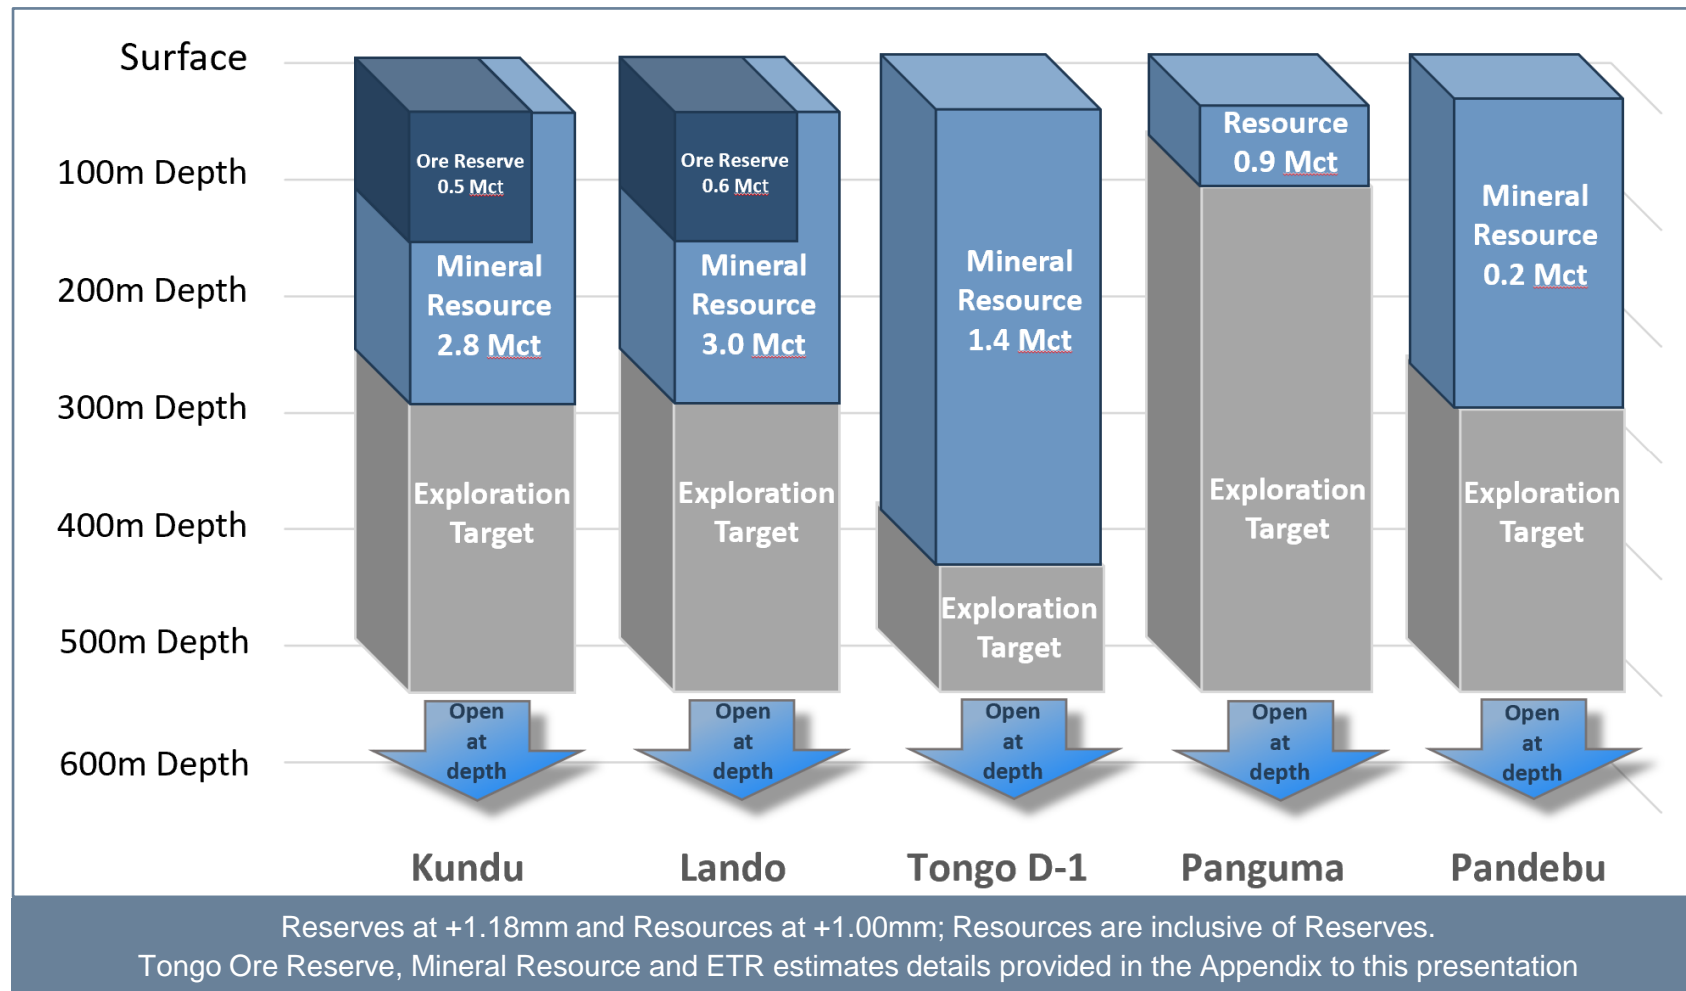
Surface

100m Depth

200m Depth

300m Depth

400m Depth

500m Depth

600m Depth

Ore Reserve
0.5 Mct

Mineral
Resource
2.8 Mct

Exploration
Target

Open
at
depth

Ore Reserve
0.6 Mct

Mineral
Resource
3.0 Mct

Exploration
Target

Open
at
depth

Mineral
Resource
1.4 Mct

Exploration
Target

Open
at
depth

Resource
0.9 Mct

Exploration
Target

Open
at
depth

Mineral
Resource
0.2 Mct

Exploration
Target

Open
at
depth

Kundu

Lando

Tongo D-1

Panguma

Pandebu

Reserves at +1.18mm and Resources at +1.00mm; Resources are inclusive of Reserves.
Tongo Ore Reserve, Mineral Resource and ETR estimates details provided in the Appendix to this presentation